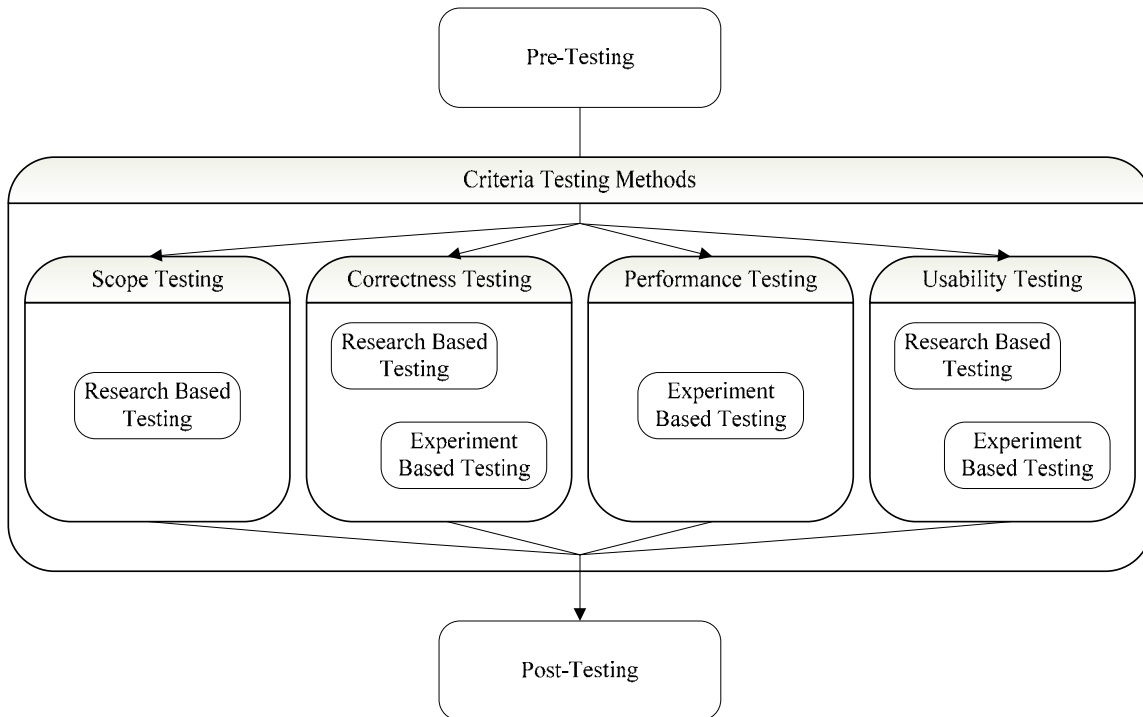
Pre-Testing

Criteria Testing Methods

Scope Testing

Research Based Testing

Correctness Testing

Research Based Testing

Experiment Based Testing

Performance Testing

Experiment Based Testing

Usability Testing

Research Based Testing

Experiment Based Testing

Post-Testing